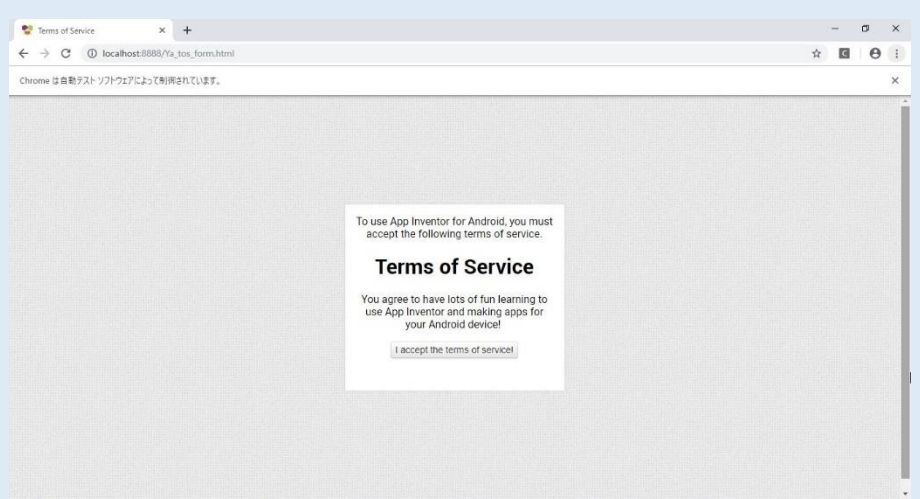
Terms of Service ×

localhost:8888/Ya_tos_form.html

Chrome は自動テスト ソフトウェアによって制御されています。 ×

To use App Inventor for Android, you must accept the following terms of service.

Terms of Service

You agree to have lots of fun learning to use App Inventor and making apps for your Android device!

I accept the terms of service!